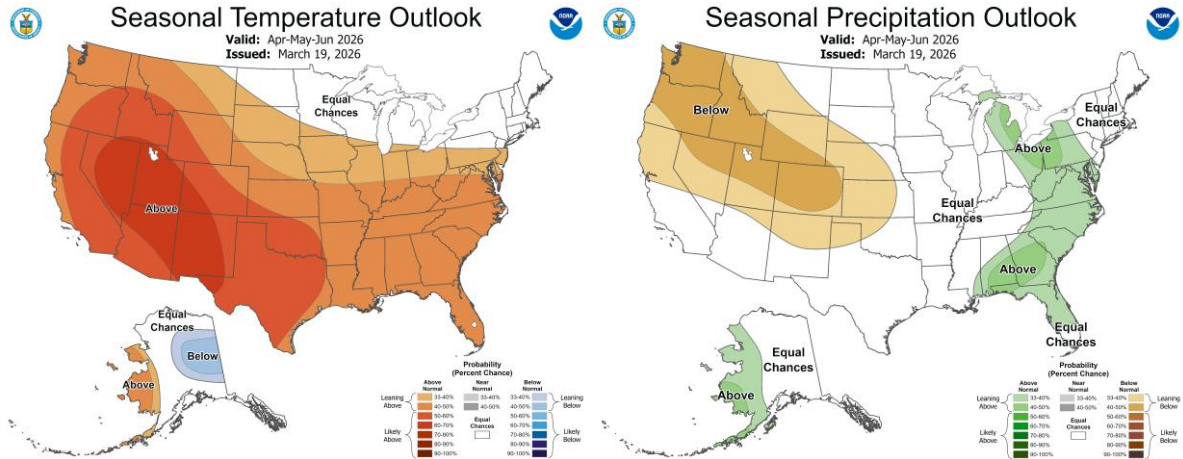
Seasonal Temperature Outlook
Valid: Apr-May-Jun 2026
Issued: March 19, 2026

NOAA

Equal Chances

Above

Equal Chances

Below

Above

Probability (Percent Chance)

Above Normal
Near Normal
Below Normal

Leaning Above
33-40%
40-50%

Likely Above
50-60%
60-70%
70-80%
80-90%
90-100%

33-40%
40-50%

Equal Chances

33-40%
40-50%
50-60%
60-70%
70-80%
80-90%
90-100%

Leaning Below

Likely Below

Seasonal Precipitation Outlook
Valid: Apr-May-Jun 2026
Issued: March 19, 2026

NOAA

Below

Equal Chances

Above

Equal Chances

Above

Equal Chances

Equal Chances

Above

Probability (Percent Chance)

Above Normal
Near Normal
Below Normal

Leaning Above
33-40%
40-50%

Likely Above
50-60%
60-70%
70-80%
80-90%
90-100%

33-40%
40-50%

Equal Chances

33-40%
40-50%
50-60%
60-70%
70-80%
80-90%
90-100%

Leaning Below

Likely Below